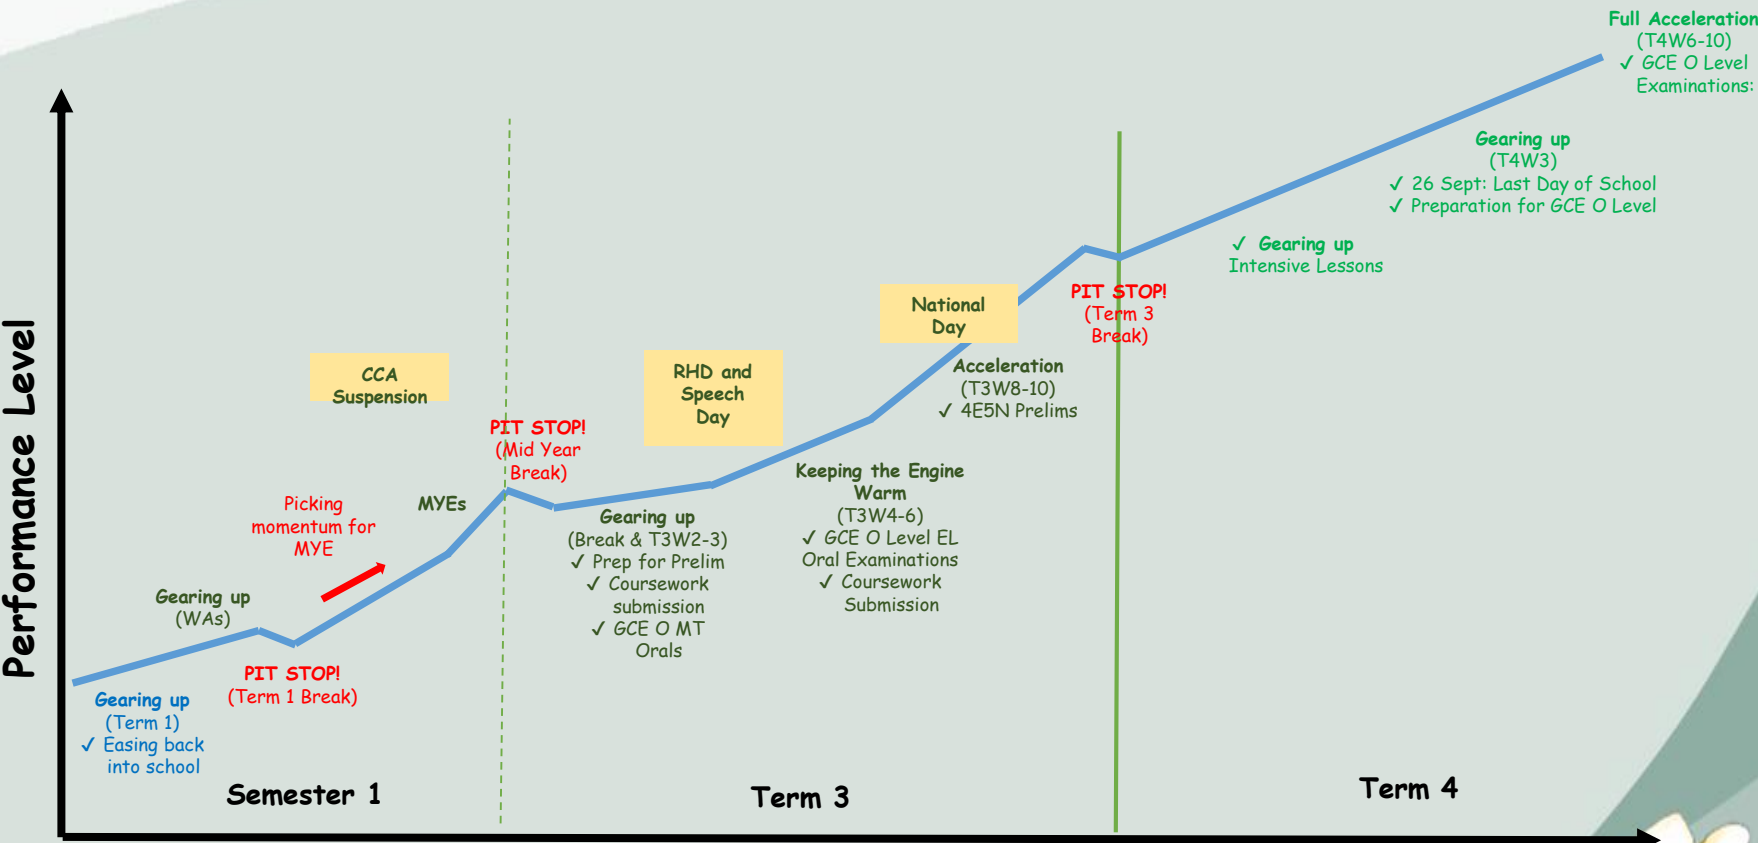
Full Acceleration
(T4W6-10)
✓ GCE O Level Examinations:

Gearing up
(T4W3)
✓ 26 Sept: Last Day of School
✓ Preparation for GCE O Level

✓ Gearing up
Intensive Lessons

PIT STOP!
(Term 3 Break)

National Day

Acceleration
(T3W8-10)
✓ 4E5N Prelims

RHD and Speech Day

CCA Suspension

PIT STOP!
(Mid Year Break)

Keeping the Engine Warm
(T3W4-6)
✓ GCE O Level EL Oral Examinations
✓ Coursework Submission

Gearing up
(Break & T3W2-3)
✓ Prep for Prelim
✓ Coursework submission
✓ GCE O MT Orals

Picking momentum for MYE

MYEs

Gearing up
(WAs)

PIT STOP!
(Term 1 Break)

Gearing up
(Term 1)
✓ Easing back into school

Performance Level

Semester 1

Term 3

Term 4